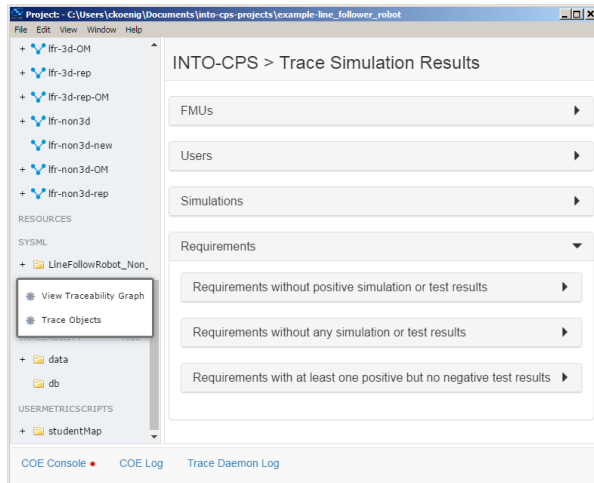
Project: - C:\Users\ckoenig\Documents\into-cps-projects\example-line_follower_robot

File Edit View Window Help

+ lfr-3d-OM
+ lfr-3d-rep
+ lfr-3d-rep-OM
+ lfr-non3d
lfr-non3d-new
+ lfr-non3d-OM
+ lfr-non3d-rep

RESOURCES

SYSML

+ LineFollowRobot_Non_

View Traceability Graph
Trace Objects

TRACEABILITY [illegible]

+ data
db

USERMETRICSCRIPTS

+ studentMap

INTO-CPS > Trace Simulation Results

FMUs

Users

Simulations

Requirements

Requirements without positive simulation or test results

Requirements without any simulation or test results

Requirements with at least one positive but no negative test results

COE Console ● COE Log Trace Daemon Log